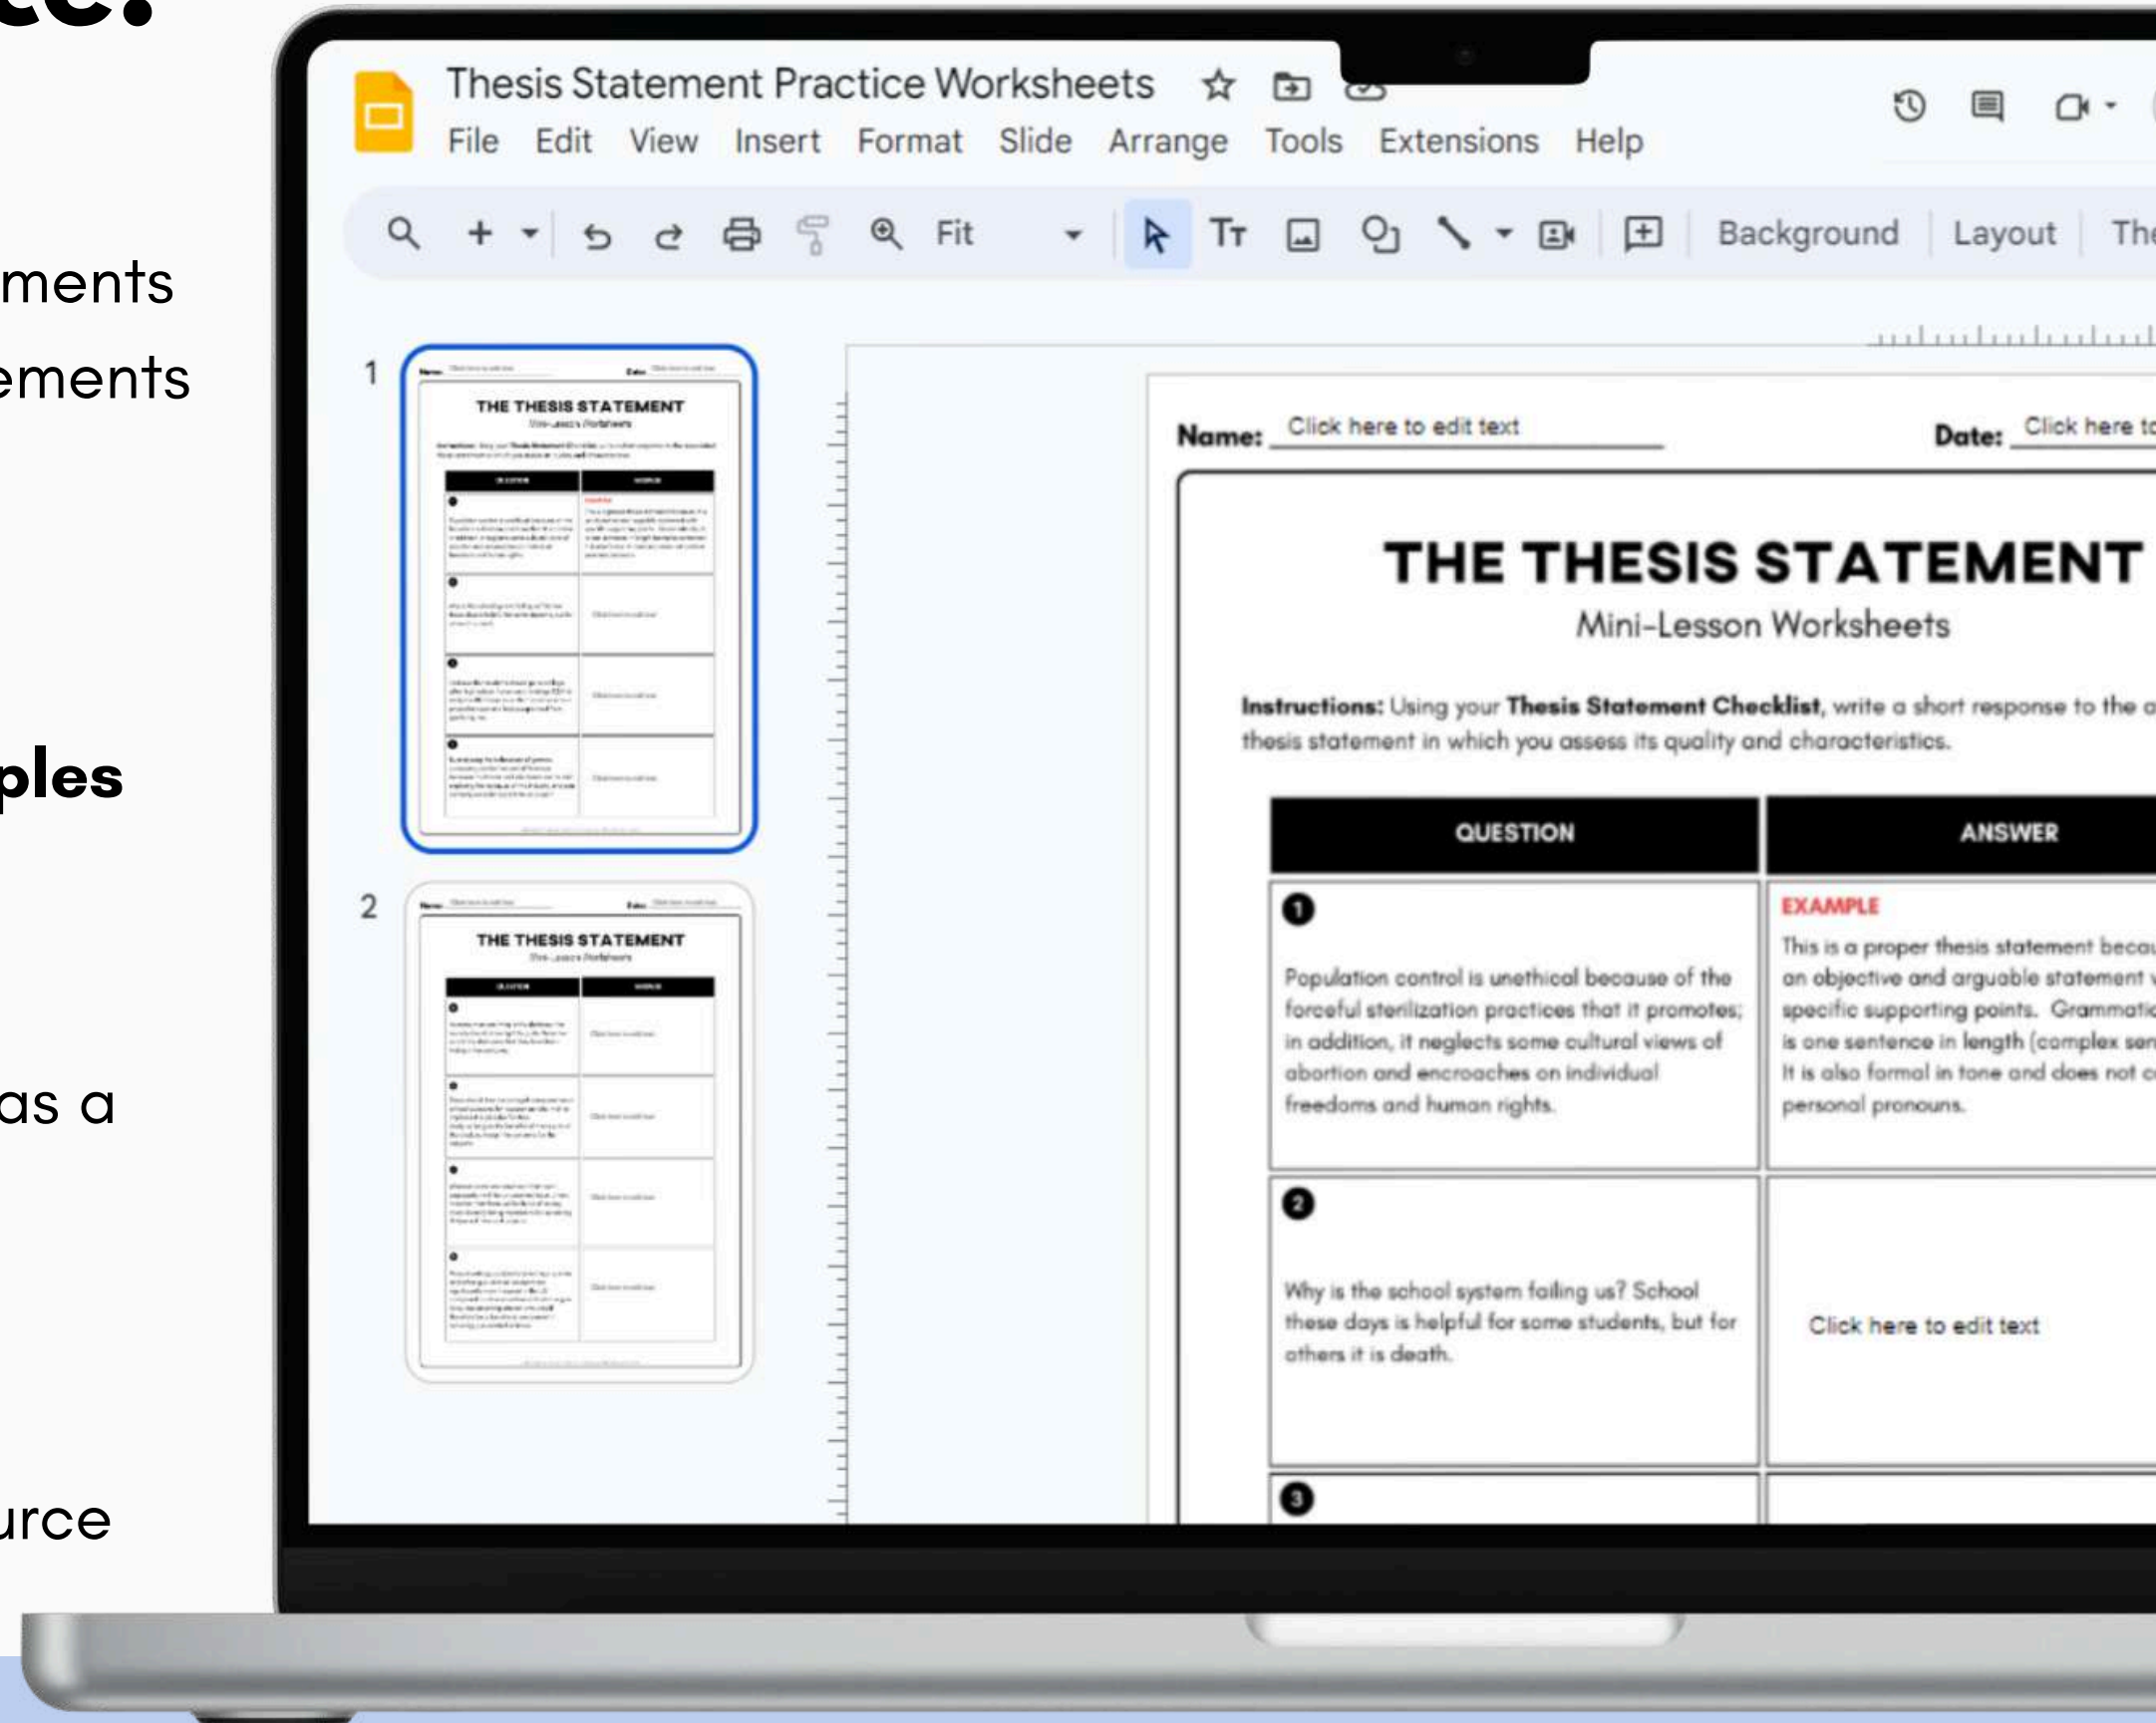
ce:

ments
ements

ples

as a

urce

Thesis Statement Practice Worksheets
File Edit View Insert Format Slide Arrange Tools Extensions Help
Fit Background Layout The

1
THE THESIS STATEMENT

2
THE THESIS STATEMENT

Name: Click here to edit text Date: Click here t

THE THESIS STATEMENT
Mini-Lesson Worksheets

**Instructions:** Using your **Thesis Statement Checklist**, write a short response to the a thesis statement in which you assess its quality and characteristics.

| QUESTION | ANSWER |
|---|---|
| 1 Population control is unethical because of the forceful sterilization practices that it promotes; in addition, it neglects some cultural views of abortion and encroaches on individual freedoms and human rights. | EXAMPLE This is a proper thesis statement becau an objective and arguable statement v specific supporting points. Grammatic is one sentence in length (complex sen It is also formal in tone and does not c personal pronouns. |
| 2 Why is the school system failing us? School these days is helpful for some students, but for others it is death. | Click here to edit text |
| 3 | |